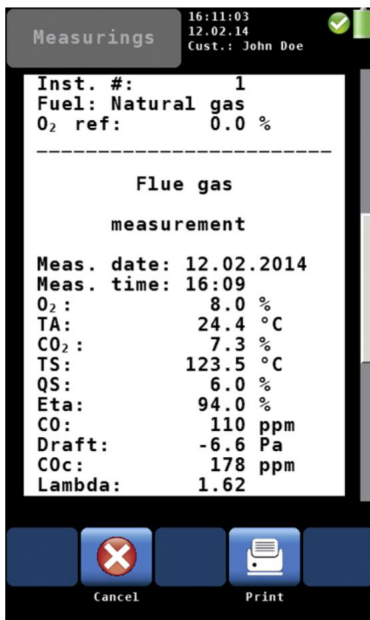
Measurings

16:11:03
12.02.14
Cust.: John Doe

Inst. #: 1
Fuel: Natural gas
$O_2$ ref: 0.0 %

------------------------

Flue gas

measurement

Meas. date: 12.02.2014
Meas. time: 16:09
$O_2$: 8.0 %
TA: 24.4 °C
$CO_2$: 7.3 %
TS: 123.5 °C
QS: 6.0 %
Eta: 94.0 %
CO: 110 ppm
Draft: -6.6 Pa
COc: 178 ppm
Lambda: 1.62

Cancel

Print